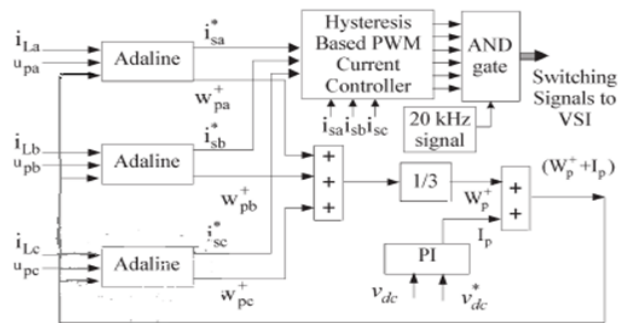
$i_{La}$
$u_{pa}$
Adaline
$i_{sa}^*$
$w_{pa}^+$
Hysteresis Based PWM Current Controller
AND gate
Switching Signals to VSI
$i_{sa}$ $i_{sb}$ $i_{sc}$
20 kHz signal
$i_{Lb}$
$u_{pb}$
Adaline
$i_{sb}^*$
$w_{pb}^+$
+
+
+
1/3
$W_p^+$
+
+
$(W_p^+ + I_p)$
$I_p$
$i_{Lc}$
$u_{pc}$
Adaline
$i_{sc}^*$
$w_{pc}^+$
PI
$v_{dc}$
$v_{dc}^*$